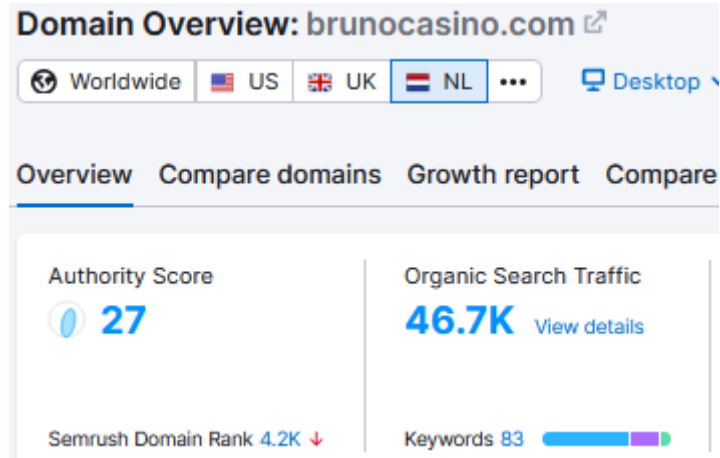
Domain Overview: brunocasino.com

Worldwide US UK NL •••

Desktop

Overview Compare domains Growth report Compare

Authority Score
27

Organic Search Traffic
46.7K View details

Semrush Domain Rank 4.2K ↓

Keywords 83